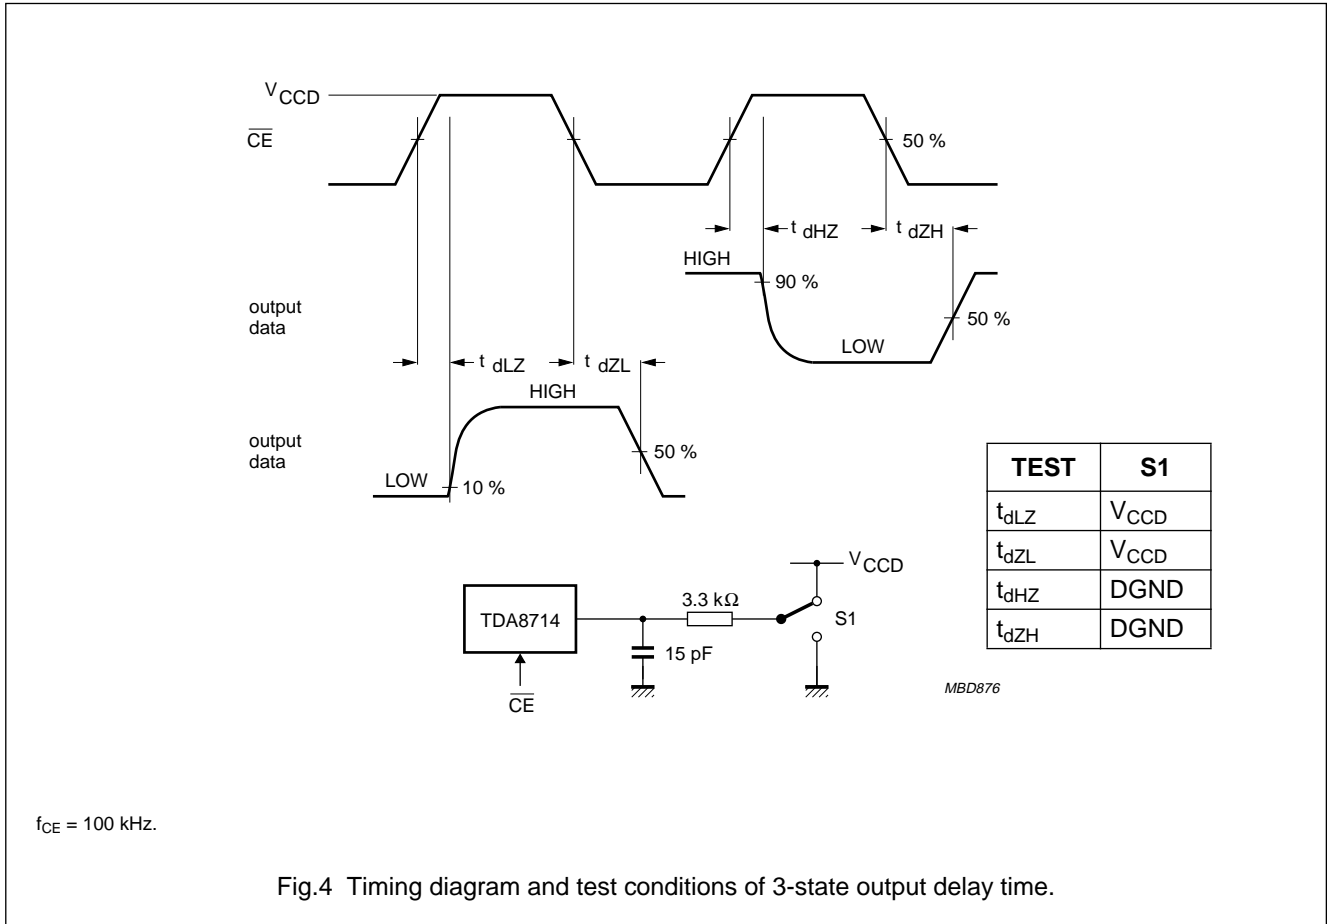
$V_{CCD}$
$\overline{CE}$
50 %
$t_{dHZ}$ $t_{dZH}$
HIGH
90 %
output data
50 %
LOW
$t_{dLZ}$ $t_{dZL}$
HIGH
output data
50 %
LOW
10 %

| TEST | S1 |
|---|---|
| $t_{dLZ}$ | $V_{CCD}$ |
| $t_{dZL}$ | $V_{CCD}$ |
| $t_{dHZ}$ | DGND |
| $t_{dZH}$ | DGND |

$V_{CCD}$
TDA8714
3.3 kΩ
S1
15 pF
$\overline{CE}$
MBD876

$f_{CE}$ = 100 kHz.

Fig.4 Timing diagram and test conditions of 3-state output delay time.